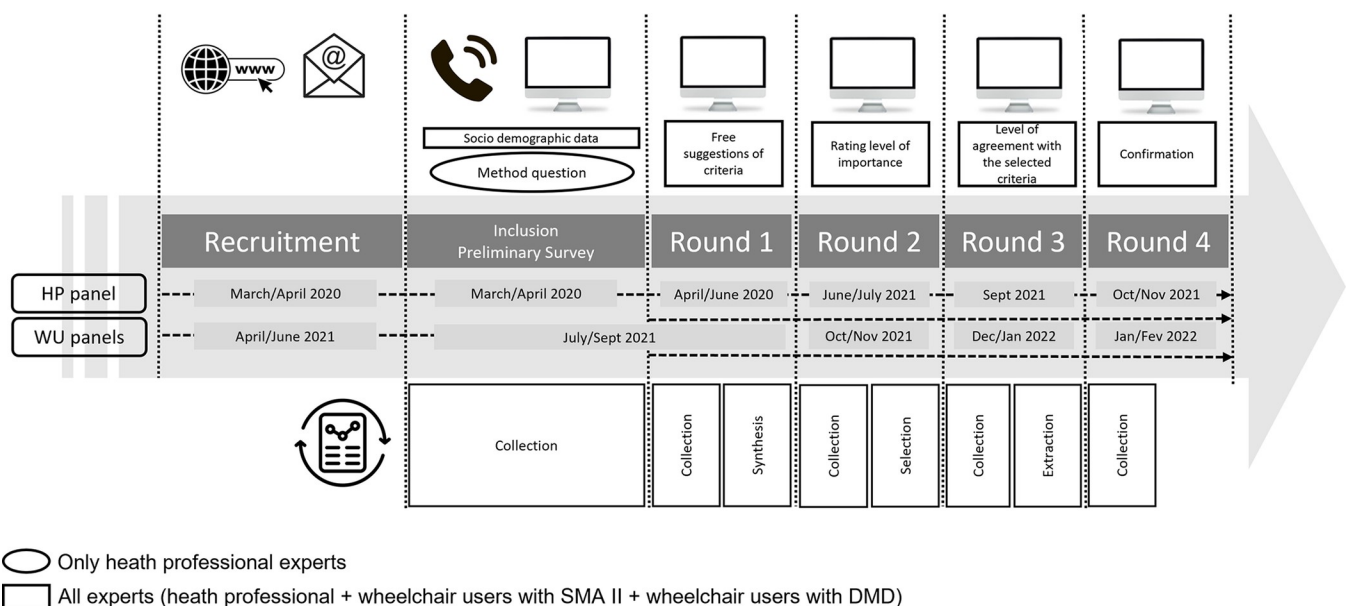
www

@

Socio demographic data

Method question

Free suggestions of criteria

Rating level of importance

Level of agreement with the selected criteria

Confirmation

Recruitment

Inclusion Preliminary Survey

Round 1

Round 2

Round 3

Round 4

HP panel

March/April 2020

March/April 2020

April/June 2020

June/July 2021

Sept 2021

Oct/Nov 2021

WU panels

April/June 2021

July/Sept 2021

Oct/Nov 2021

Dec/Jan 2022

Jan/Fev 2022

Collection

Collection

Synthesis

Collection

Selection

Collection

Extraction

Collection

Only heath professional experts

All experts (heath professional + wheelchair users with SMA II + wheelchair users with DMD)